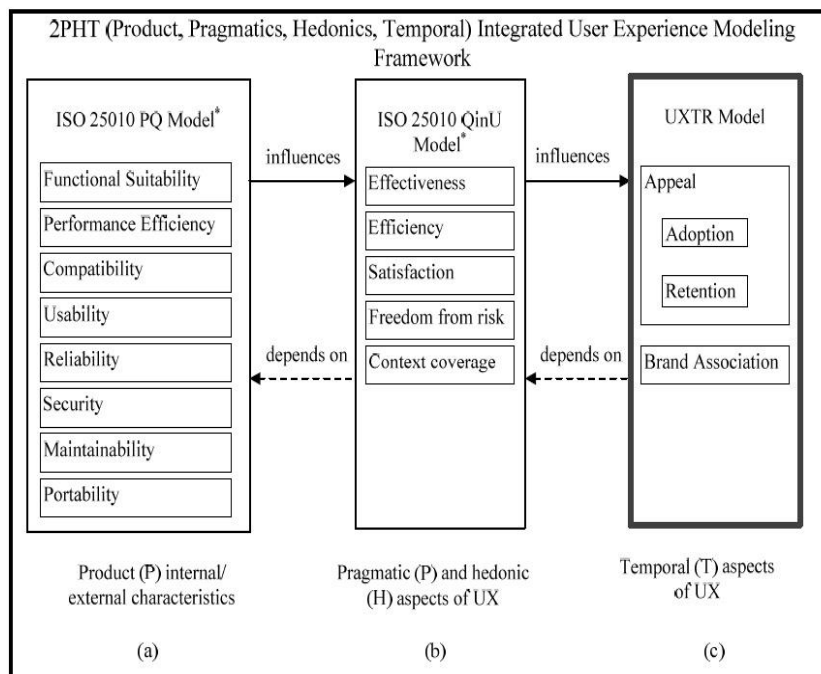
2PHT (Product, Pragmatics, Hedonics, Temporal) Integrated User Experience Modeling Framework

ISO 25010 PQ Model*

Functional Suitability

Performance Efficiency

Compatibility

Usability

Reliability

Security

Maintainability

Portability

influences

depends on

ISO 25010 QinU Model*

Effectiveness

Efficiency

Satisfaction

Freedom from risk

Context coverage

influences

depends on

UXTR Model

Appeal

Adoption

Retention

Brand Association

Product (P) internal/ external characteristics

Pragmatic (P) and hedonic (H) aspects of UX

Temporal (T) aspects of UX

(a)

(b)

(c)